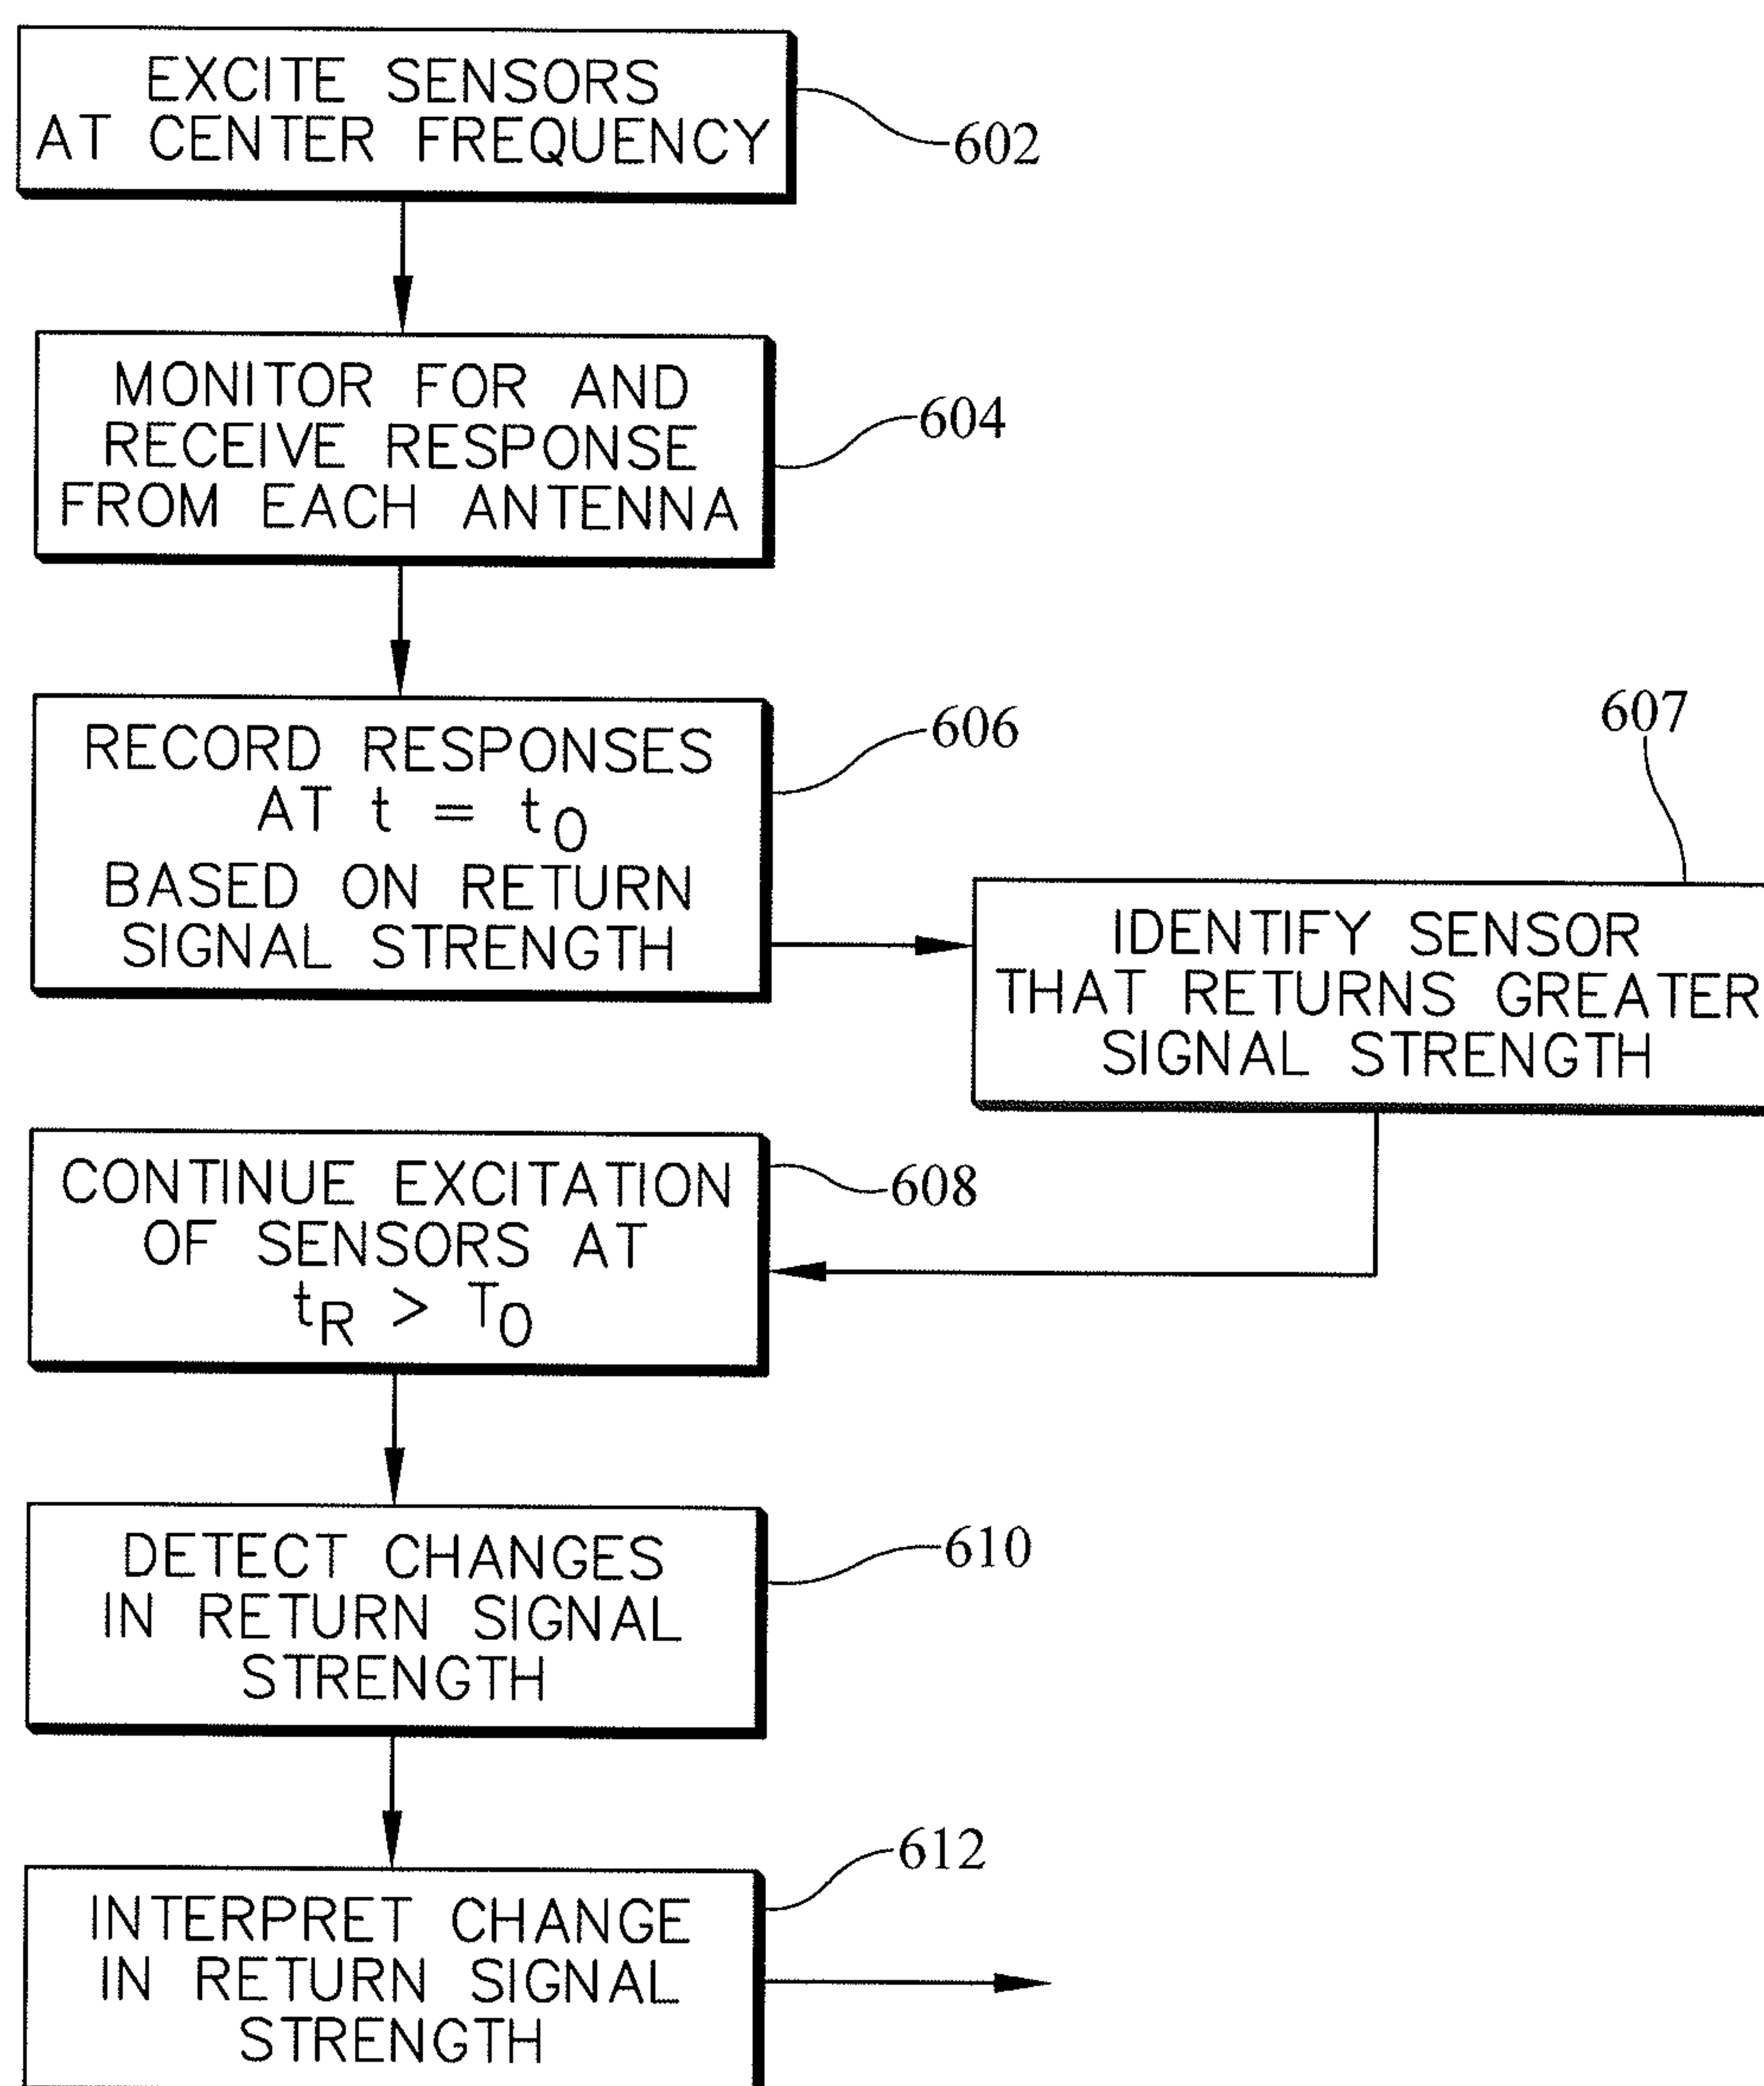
EXCITE SENSORS AT CENTER FREQUENCY

602

MONITOR FOR AND RECEIVE RESPONSE FROM EACH ANTENNA

604

RECORD RESPONSES AT $t = t_0$ BASED ON RETURN SIGNAL STRENGTH

606

607

IDENTIFY SENSOR THAT RETURNS GREATER SIGNAL STRENGTH

CONTINUE EXCITATION OF SENSORS AT $t_R > T_0$

608

DETECT CHANGES IN RETURN SIGNAL STRENGTH

610

612

INTERPRET CHANGE IN RETURN SIGNAL STRENGTH